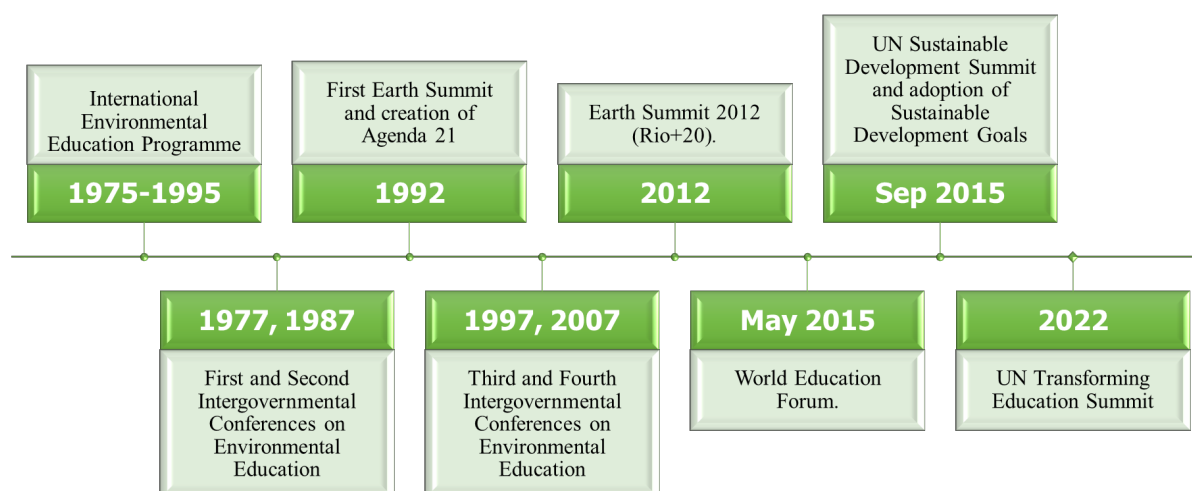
International Environmental Education Programme

1975-1995

First Earth Summit and creation of Agenda 21

1992

Earth Summit 2012 (Rio+20).

2012

UN Sustainable Development Summit and adoption of Sustainable Development Goals

Sep 2015

1977, 1987

First and Second Intergovernmental Conferences on Environmental Education

1997, 2007

Third and Fourth Intergovernmental Conferences on Environmental Education

May 2015

World Education Forum.

2022

UN Transforming Education Summit